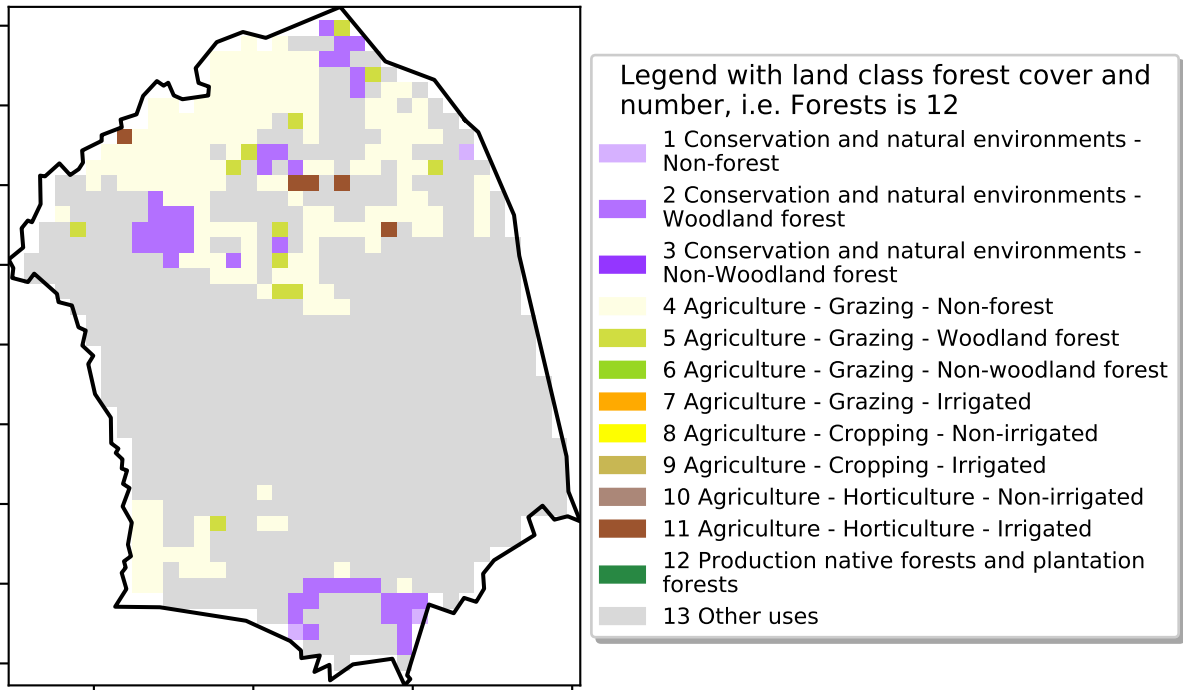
Legend with land class forest cover and number, i.e. Forests is 12

1 Conservation and natural environments - Non-forest
2 Conservation and natural environments - Woodland forest
3 Conservation and natural environments - Non-Woodland forest
4 Agriculture - Grazing - Non-forest
5 Agriculture - Grazing - Woodland forest
6 Agriculture - Grazing - Non-woodland forest
7 Agriculture - Grazing - Irrigated
8 Agriculture - Cropping - Non-irrigated
9 Agriculture - Cropping - Irrigated
10 Agriculture - Horticulture - Non-irrigated
11 Agriculture - Horticulture - Irrigated
12 Production native forests and plantation forests
13 Other uses